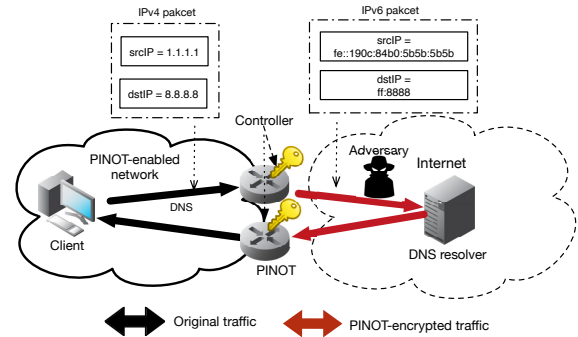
IPv4 pakcet

srcIP = 1.1.1.1

dstIP = 8.8.8.8

IPv6 pakcet

srcIP = fe::190c:84b0:5b5b:5b5b

dstIP = ff:8888

Controller

Adversary

Internet

PINOT-enabled network

DNS

Client

PINOT

DNS resolver

Original traffic

PINOT-encrypted traffic